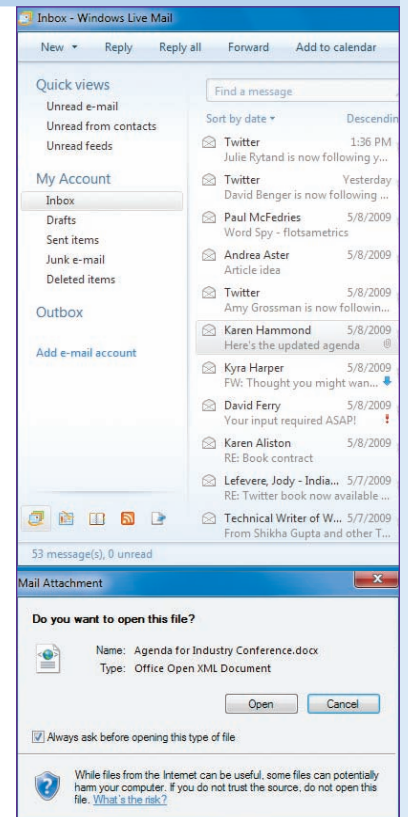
Inbox - Windows Live Mail

New ▾ Reply Reply all Forward Add to calendar

Quick views
Unread e-mail
Unread from contacts
Unread feeds

My Account
Inbox
Drafts
Sent items
Junk e-mail
Deleted items

Outbox

Add e-mail account

Find a message

Sort by date ▾ Descendin

Twitter 1:36 PM
Julie Rytand is now following y...

Twitter Yesterday
David Benger is now following ...

Paul McFedries 5/8/2009
Word Spy - flotsametrics

Andrea Aster 5/8/2009
Article idea

Twitter 5/8/2009
Amy Grossman is now followin...

Karen Hammond 5/8/2009
Here's the updated agenda

Kyra Harper 5/8/2009
FW: Thought you might wan...

David Ferry 5/8/2009
Your input required ASAP!

Karen Aliston 5/8/2009
RE: Book contract

Lefevere, Jody - India... 5/7/2009
RE: Twitter book now available ...

Technical Writer of W... 5/7/2009
From Shikha Gupta and other T...

53 message(s), 0 unread

Mail Attachment

Do you want to open this file?

Name: Agenda for Industry Conference.docx
Type: Office Open XML Document

Open Cancel

Always ask before opening this type of file

While files from the Internet can be useful, some files can potentially harm your computer. If you do not trust the source, do not open this file. What's the risk?